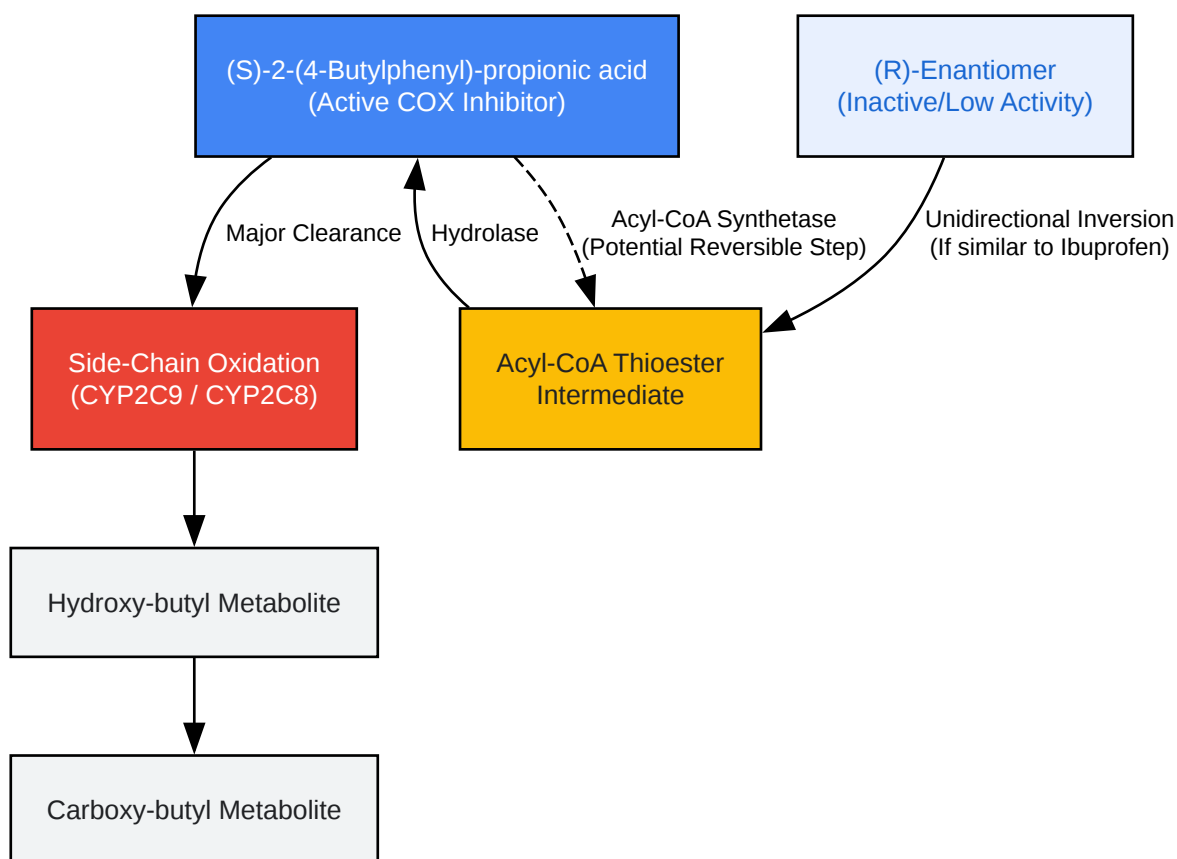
(S)-2-(4-Butylphenyl)-propionic acid
(Active COX Inhibitor)

(R)-Enantiomer
(Inactive/Low Activity)

Major Clearance

Hydrolase

Acyl-CoA Synthetase
(Potential Reversible Step)

Unidirectional Inversion
(If similar to Ibuprofen)

Side-Chain Oxidation
(CYP2C9 / CYP2C8)

Acyl-CoA Thioester
Intermediate

Hydroxy-butyl Metabolite

Carboxy-butyl Metabolite